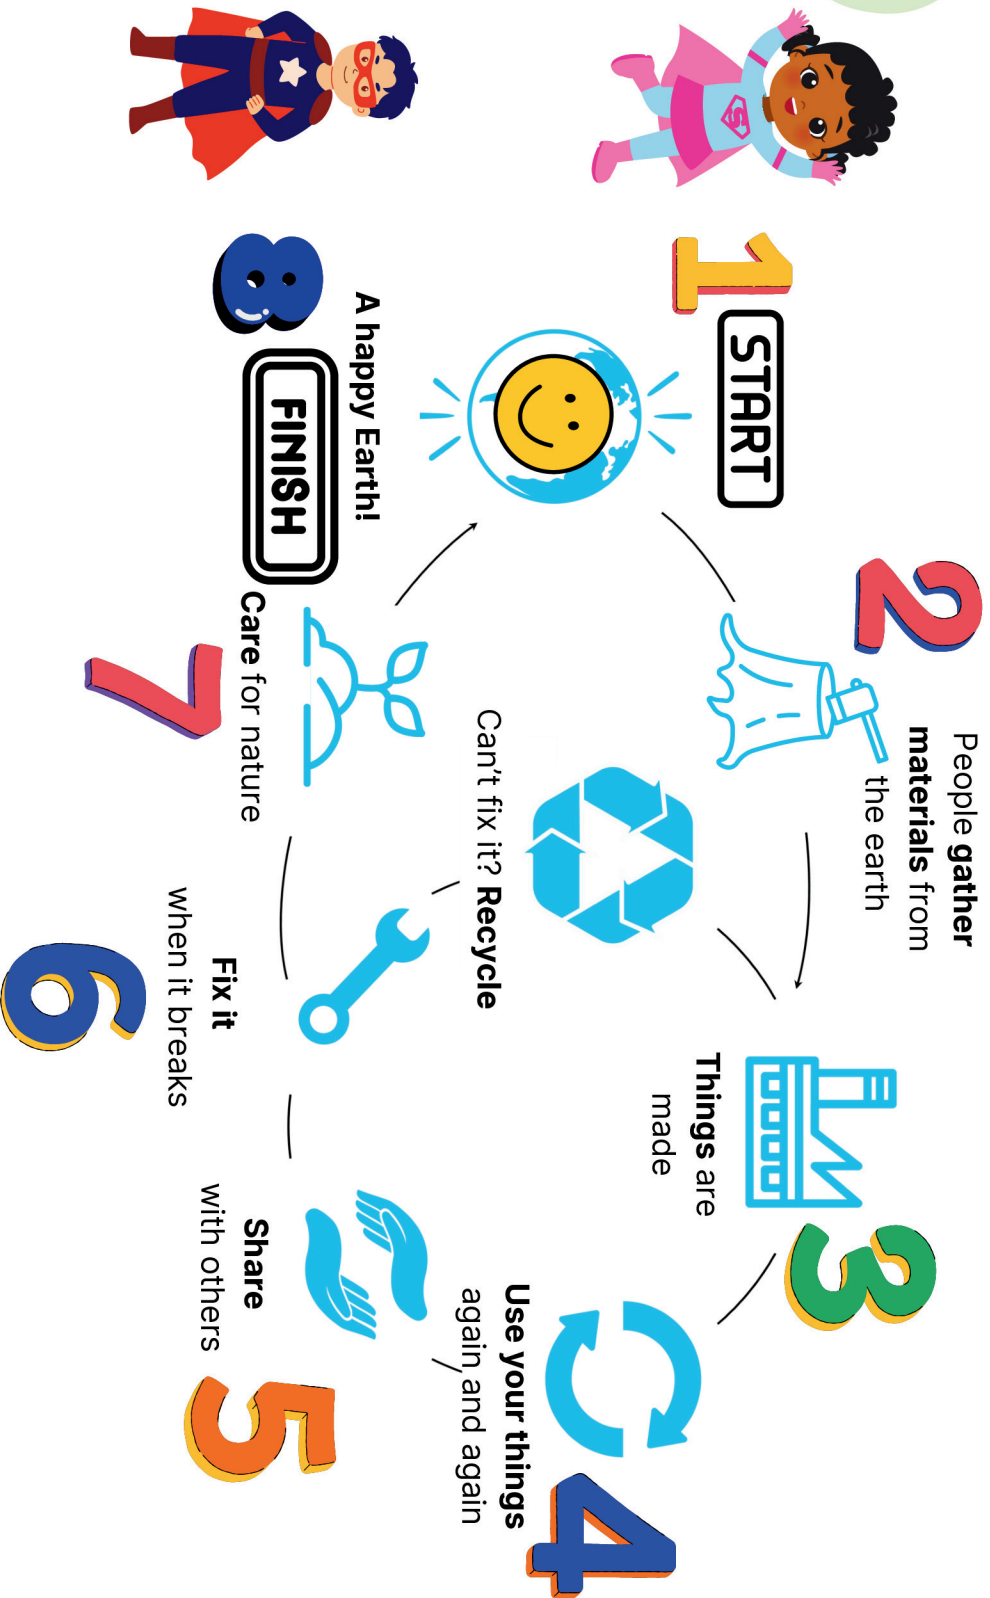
1
START

2
People gather materials from the earth

3
Things are made

4
Use your things again and again

5
Share with others

6
Fix it when it breaks

7
Care for nature

8
FINISH

A happy Earth!

Can't fix it? Recycle